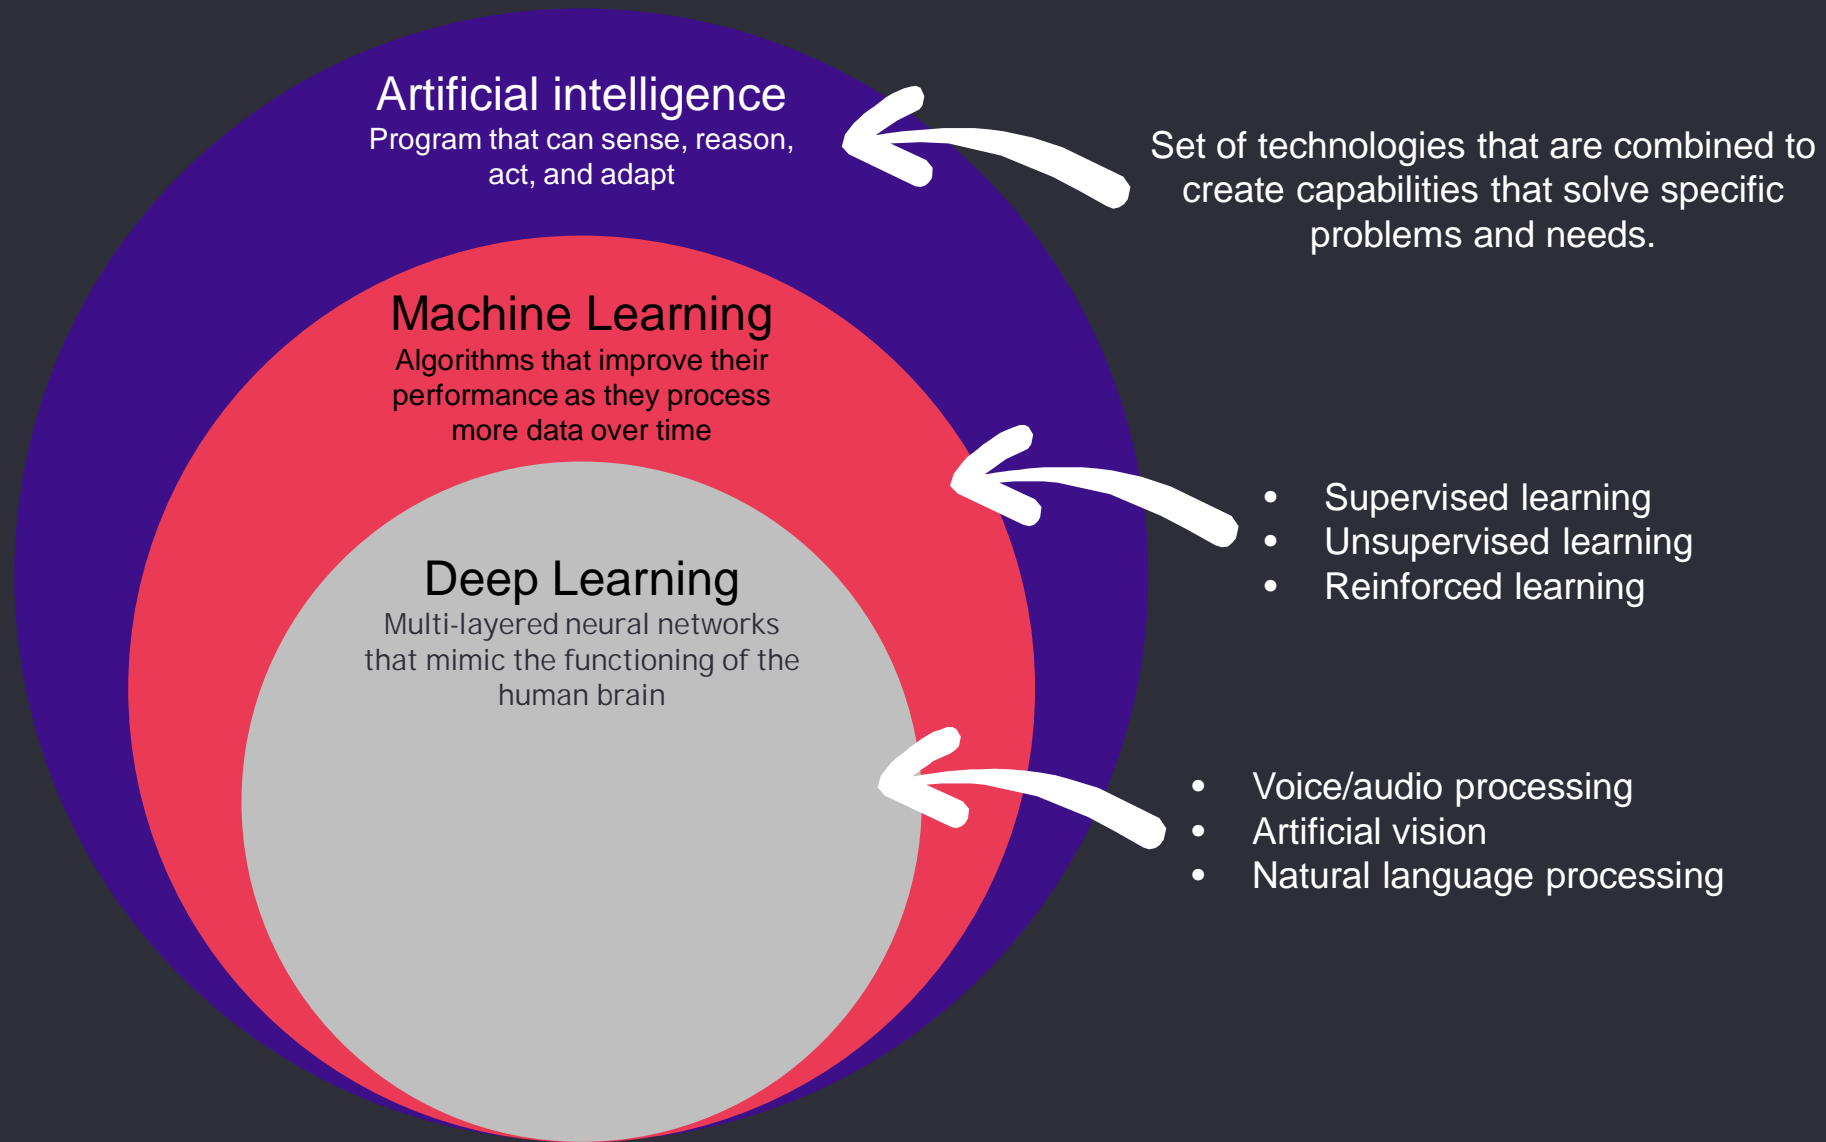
Artificial intelligence
Program that can sense, reason, act, and adapt

Set of technologies that are combined to create capabilities that solve specific problems and needs.

Machine Learning
Algorithms that improve their performance as they process more data over time

- Supervised learning
- Unsupervised learning
- Reinforced learning

Deep Learning
Multi-layered neural networks that mimic the functioning of the human brain

- Voice/audio processing
- Artificial vision
- Natural language processing